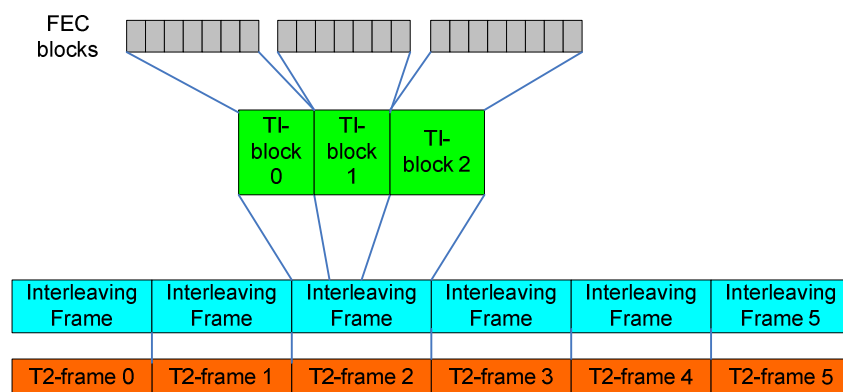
FEC blocks

TI-block 0

TI-block 1

TI-block 2

| Interleaving Frame | Interleaving Frame | Interleaving Frame | Interleaving Frame | Interleaving Frame | Interleaving Frame 5 |
|---|---|---|---|---|---|
| T2-frame 0 | T2-frame 1 | T2-frame 2 | T2-frame 3 | T2-frame 4 | T2-frame 5 |